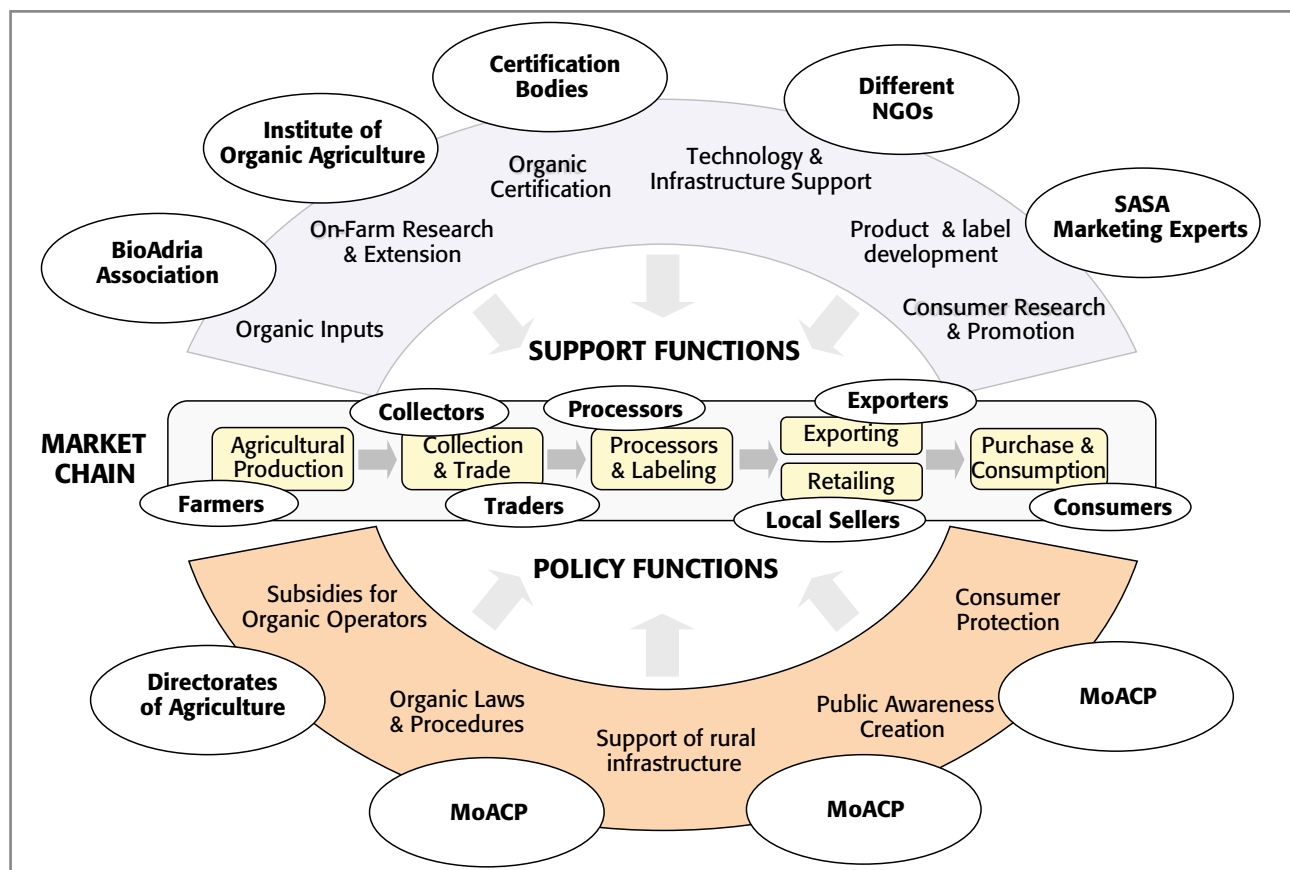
Certification Bodies

Different NGOs

Institute of Organic Agriculture

Organic Certification

Technology & Infrastructure Support

SASA Marketing Experts

BioAdria Association

On-Farm Research & Extension

Product & label development

Consumer Research & Promotion

Organic Inputs

SUPPORT FUNCTIONS

MARKET CHAIN

Collectors

Processors

Exporters

Agricultural Production

Collection & Trade

Processors & Labeling

Exporting

Retailing

Purchase & Consumption

Farmers

Traders

Local Sellers

Consumers

POLICY FUNCTIONS

Subsidies for Organic Operators

Consumer Protection

Directorates of Agriculture

Organic Laws & Procedures

Public Awareness Creation

MoACP

Support of rural infrastructure

MoACP

MoACP